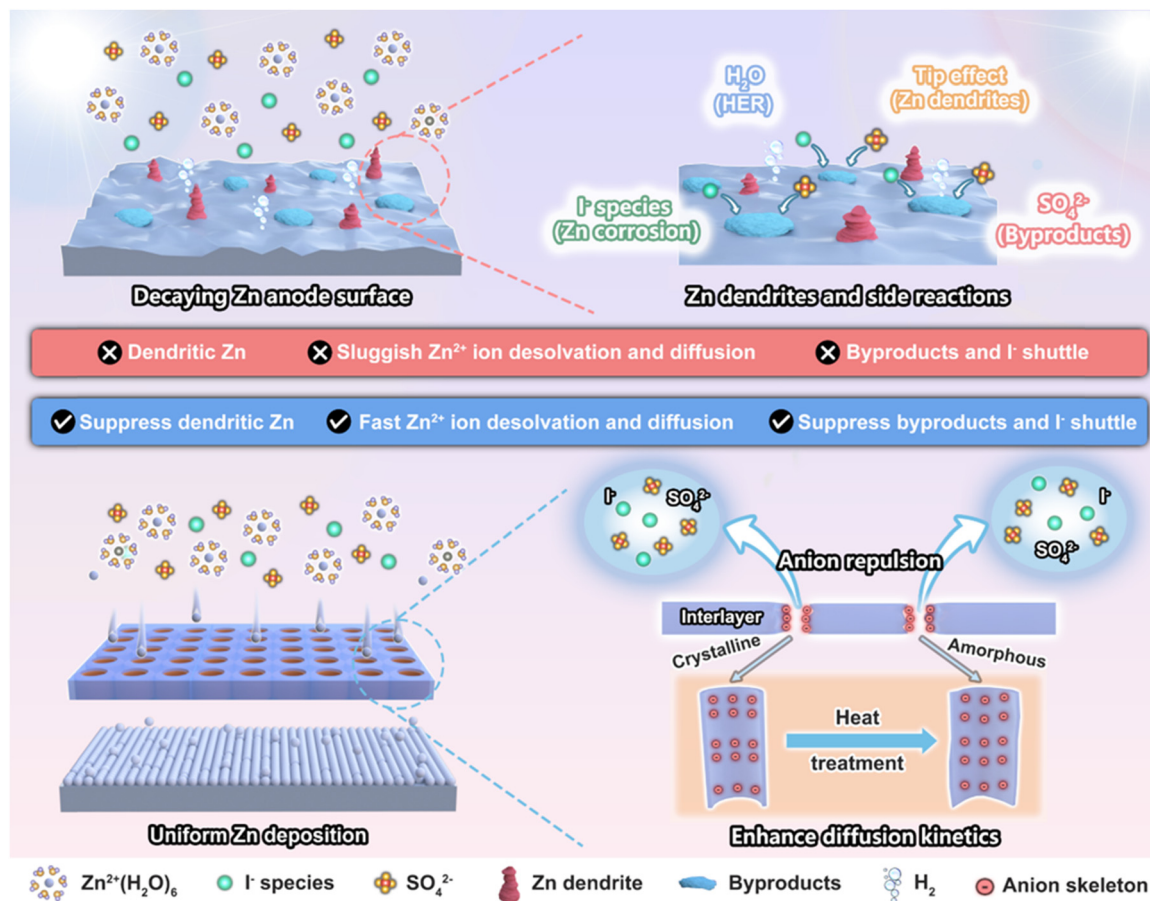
$H_2O$ (HER)

Tip effect (Zn dendrites)

$I^-$ species (Zn corrosion)

$SO_4^{2-}$ (Byproducts)

Decaying Zn anode surface

Zn dendrites and side reactions

Dendritic Zn   Sluggish $Zn^{2+}$ ion desolvation and diffusion   Byproducts and $I^-$ shuttle

Suppress dendritic Zn   Fast $Zn^{2+}$ ion desolvation and diffusion   Suppress byproducts and $I^-$ shuttle

$I^-$ $SO_4^{2-}$

$I^-$ $SO_4^{2-}$

Anion repulsion

Interlayer

Crystalline

Amorphous

Heat treatment

Uniform Zn deposition

Enhance diffusion kinetics

$Zn^{2+}(H_2O)_6$   $I^-$ species   $SO_4^{2-}$   Zn dendrite   Byproducts   $H_2$   Anion skeleton